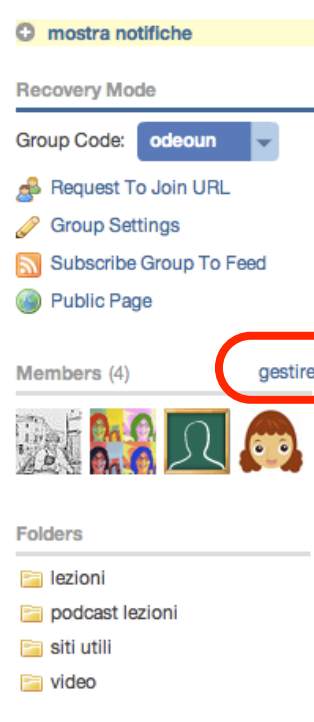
mostra notifiche

Recovery Mode

Group Code: odeoun

Request To Join URL

Group Settings

Subscribe Group To Feed

Public Page

Members (4) gestire

Folders

lezioni

podcast lezioni

siti utili

video